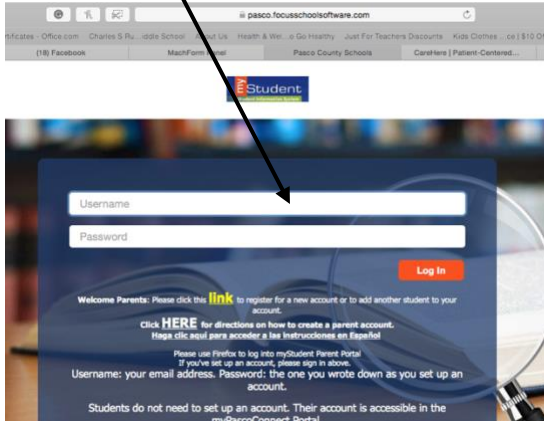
pasco.focusschoolsoftware.com

rtificates - Office.com Charles S Ru...iddle School About Us Health & Wel...o Go Healthy Just For Teachers Discounts Kids Clothes ...ce | $10 Of

(18) Facebook MachForm Panel Pasco County Schools CareHere | Patient-Centered...

my Student

Username

Password

Log In

Welcome Parents: Please click this link to register for a new account or to add another student to your account.

Click HERE for directions on how to create a parent account.
Haga clic aquí para acceder a las instrucciones en Español

Please use Firefox to log into myStudent Parent Portal
If you've set up an account, please sign in above.

Username: your email address. Password: the one you wrote down as you set up an account.

Students do not need to set up an account. Their account is accessible in the myPascoConnect Portal.